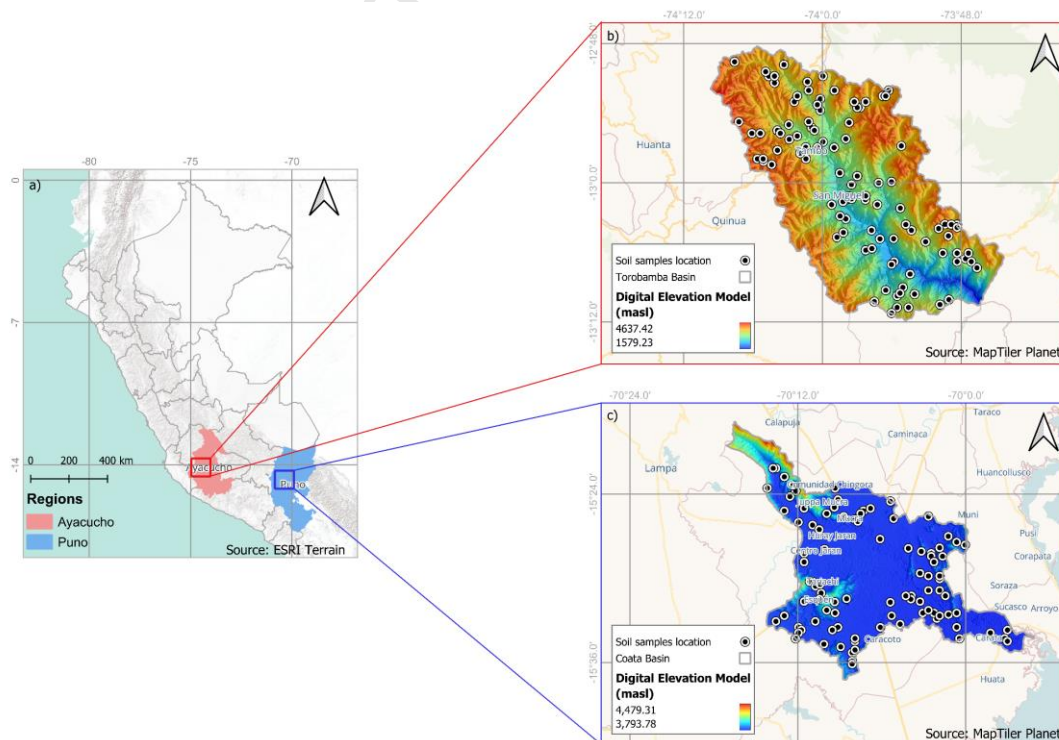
-80 -75 -70
0
a)
-7
-14
0 200 400 km
Regions
Ayacucho
Puno
Ayacucho
Puno
Source: ESRI Terrain

-74°12.0' -74°0.0' -73°48.0'
b)
-12°48.0'
-13°0.0'
-13°12.0'
Huanta
Quinua
Tambillo
San Miguel
Soil samples location
Torobamba Basin
Digital Elevation Model (masl)
4637.42
1579.23
Source: MapTiler Planet

-70°24.0' -70°12.0' -70°0.0'
c)
-15°24.0'
-15°36.0'
Calapuja
Taraco
Caminaca
Lampa
Huancolluscо
Comunidad Chingora
Juliaca
Muni
Pusi
Corapata
Soraza
Sucasco
Arroyo
Caracoto
Huata
Soil samples location
Coata Basin
Digital Elevation Model (masl)
4,479.31
3,793.78
Source: MapTiler Planet